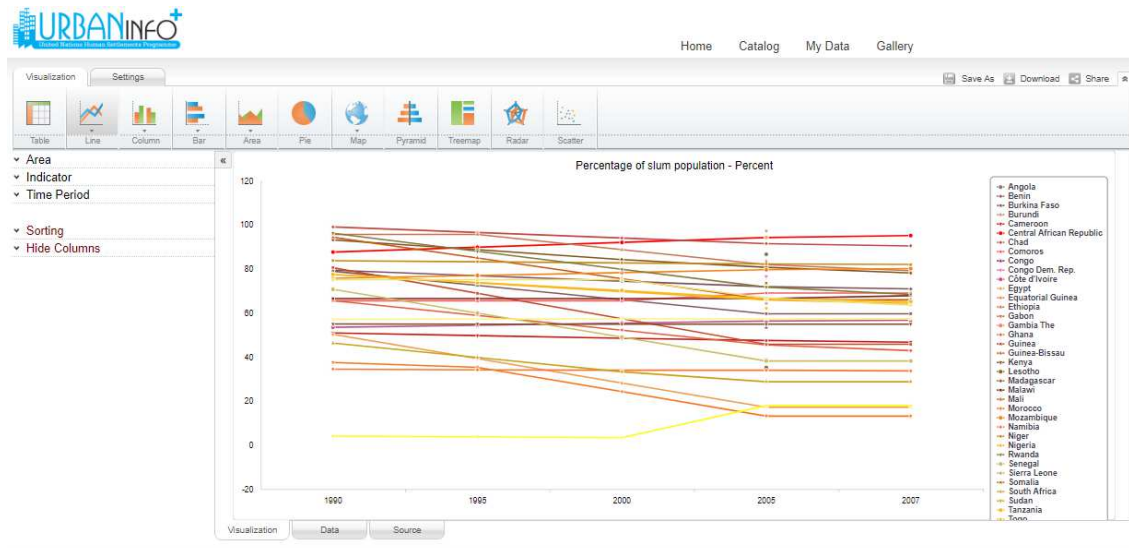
URBANINFO+
United Nations Human Settlements Programme

Home Catalog My Data Gallery

Visualization Settings

Save As Download Share

Table Line Column Bar Area Pie Map Pyramid Treemap Radar Scatter

Area
Indicator
Time Period

Sorting
Hide Columns

«

Percentage of slum population - Percent

120
100
80
60
40
20
0
-20

1990 1995 2000 2005 2007

Angola
Benin
Burkina Faso
Burundi
Cameroon
Central African Republic
Chad
Comoros
Congo
Congo Dem. Rep.
Côte d'Ivoire
Egypt
Equatorial Guinea
Ethiopia
Gabon
Gambia The
Ghana
Guinea
Guinea-Bissau
Kenya
Lesotho
Madagascar
Malawi
Mali
Morocco
Mozambique
Namibia
Niger
Nigeria
Rwanda
Senegal
Sierra Leone
Somalia
South Africa
Sudan
Tanzania
Togo

Visualization Data Source